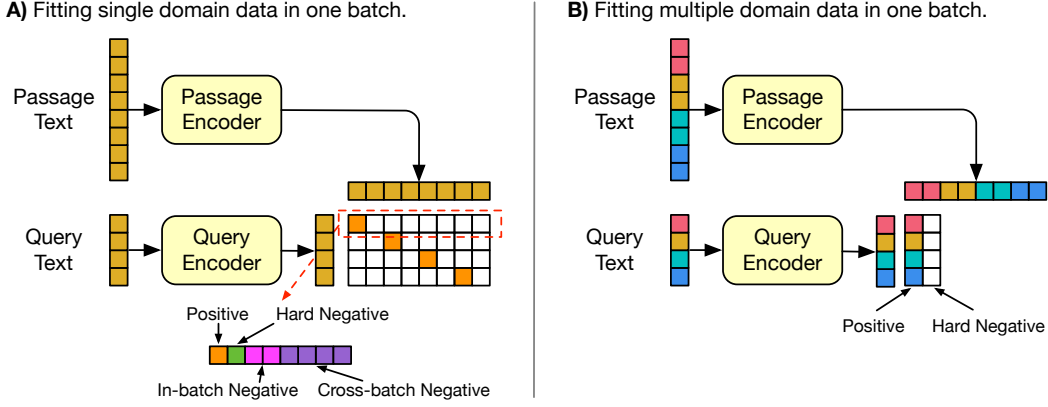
A) Fitting single domain data in one batch.

Passage Text

Passage Encoder

Query Text

Query Encoder

Positive

Hard Negative

In-batch Negative

Cross-batch Negative

B) Fitting multiple domain data in one batch.

Passage Text

Passage Encoder

Query Text

Query Encoder

Positive

Hard Negative